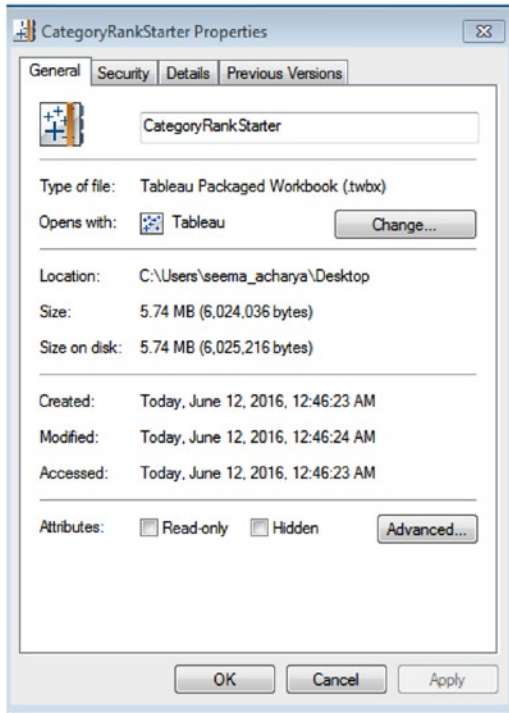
CategoryRankStarter Properties

General | Security | Details | Previous Versions

CategoryRankStarter

Type of file: Tableau Packaged Workbook (.twbx)

Opens with: Tableau Change...

Location: C:\Users\seema_acharya\Desktop

Size: 5.74 MB (6,024,036 bytes)

Size on disk: 5.74 MB (6,025,216 bytes)

Created: Today, June 12, 2016, 12:46:23 AM

Modified: Today, June 12, 2016, 12:46:24 AM

Accessed: Today, June 12, 2016, 12:46:23 AM

Attributes: Read-only Hidden Advanced...

OK Cancel Apply